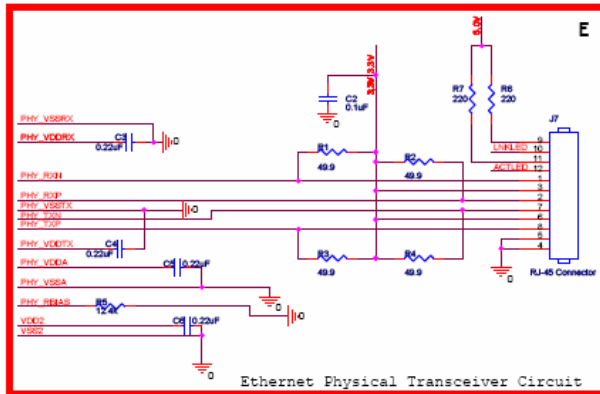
E

5.0V

3.3V 3.3V

C2
0.1uF

0

R7
220

R6
220

J7

PHY_VSSRX

PHY_VDDRX

C3
0.22uF

0

R1
49.9

R2
49.9

LNKLED 9
10

ACTLED 11
12

PHY_RXN 1

PHY_RXP 2

PHY_VSSTX 3

0

PHY_TXN 7

PHY_TXP 6

8

PHY_VDDTX 5

C4
0.22uF

4

R3
49.9

R4
49.9

0

RJ-45 Connector

PHY_VDDA

C5 0.22uF

PHY_VSSA

0

PHY_RBIAS

R5
12.4K

0

VDD2

VSS2

C6 0.22uF

0

Ethernet Physical Transceiver Circuit